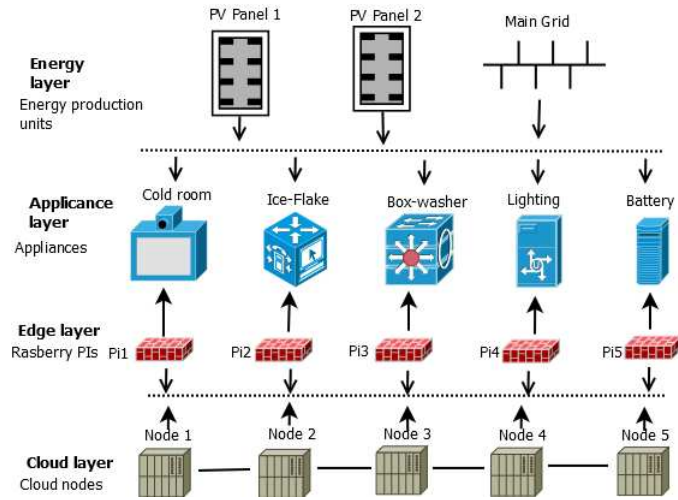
PV Panel 1
PV Panel 2
Main Grid

Energy layer
Energy production units

Applicance layer
Appliances

Cold room
Ice-Flake
Box-washer
Lighting
Battery

Edge layer
Rasberry PIs

Pi1
Pi2
Pi3
Pi4
Pi5

Node 1
Node 2
Node 3
Node 4
Node 5

Cloud layer
Cloud nodes